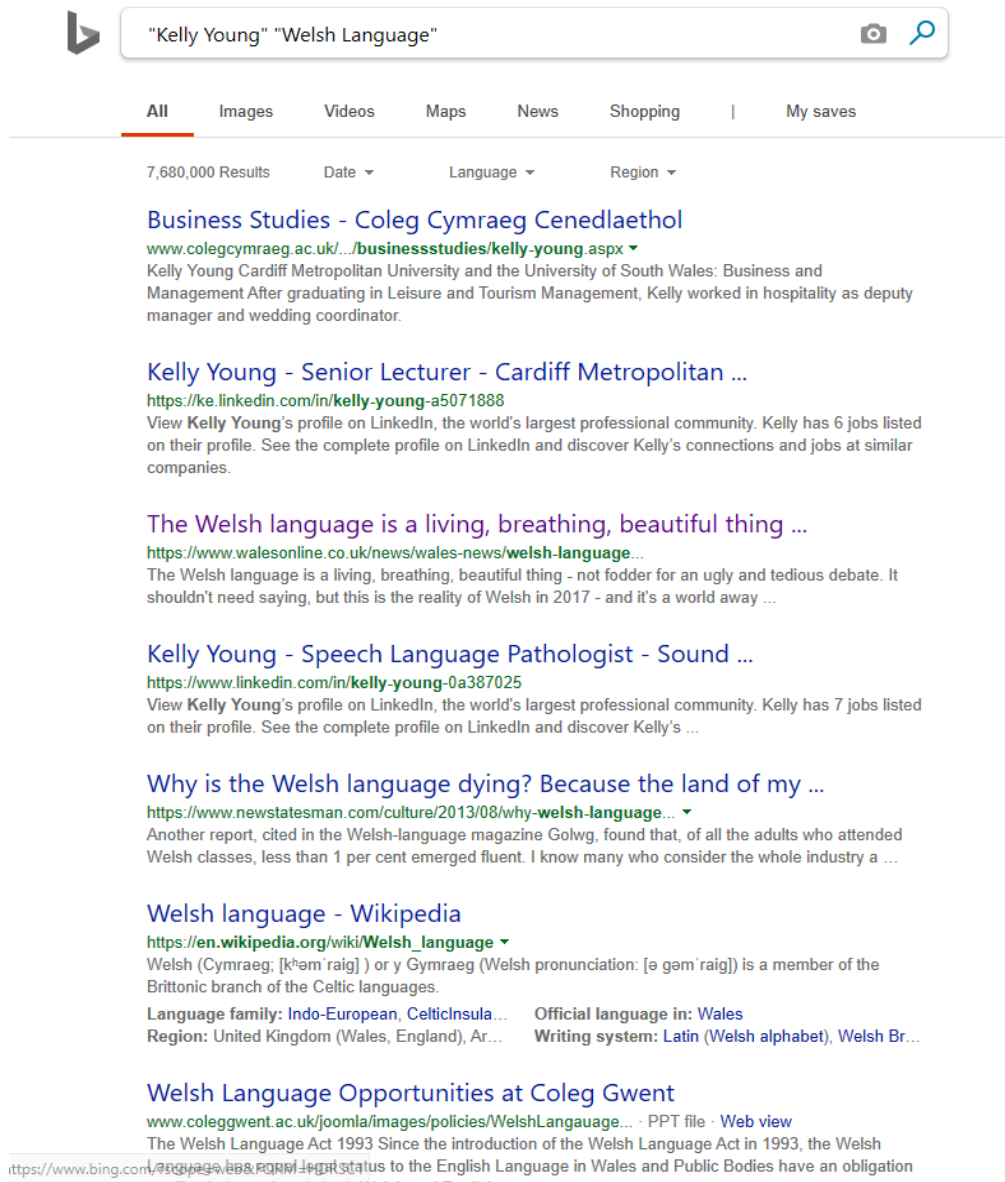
"Kelly Young" "Welsh Language"

All Images Videos Maps News Shopping | My saves

7,680,000 Results Date Language Region

Business Studies - Coleg Cymraeg Cenedlaethol
www.colegcymraeg.ac.uk/.../businessstudies/kelly-young.aspx
Kelly Young Cardiff Metropolitan University and the University of South Wales: Business and Management After graduating in Leisure and Tourism Management, Kelly worked in hospitality as deputy manager and wedding coordinator.

Kelly Young - Senior Lecturer - Cardiff Metropolitan ...
https://ke.linkedin.com/in/kelly-young-a5071888
View Kelly Young's profile on LinkedIn, the world's largest professional community. Kelly has 6 jobs listed on their profile. See the complete profile on LinkedIn and discover Kelly's connections and jobs at similar companies.

The Welsh language is a living, breathing, beautiful thing ...
https://www.walesonline.co.uk/news/wales-news/welsh-language...
The Welsh language is a living, breathing, beautiful thing - not fodder for an ugly and tedious debate. It shouldn't need saying, but this is the reality of Welsh in 2017 - and it's a world away ...

Kelly Young - Speech Language Pathologist - Sound ...
https://www.linkedin.com/in/kelly-young-0a387025
View Kelly Young's profile on LinkedIn, the world's largest professional community. Kelly has 7 jobs listed on their profile. See the complete profile on LinkedIn and discover Kelly's ...

Why is the Welsh language dying? Because the land of my ...
https://www.newstatesman.com/culture/2013/08/why-welsh-language...
Another report, cited in the Welsh-language magazine Golwg, found that, of all the adults who attended Welsh classes, less than 1 per cent emerged fluent. I know many who consider the whole industry a ...

Welsh language - Wikipedia
https://en.wikipedia.org/wiki/Welsh_language
Welsh (Cymraeg; [kʰəmˈraig] ) or y Gymraeg (Welsh pronunciation: [ə gəmˈraig]) is a member of the Brittonic branch of the Celtic languages.
Language family: Indo-European, CelticInsula... Official language in: Wales
Region: United Kingdom (Wales, England), Ar... Writing system: Latin (Welsh alphabet), Welsh Br...

Welsh Language Opportunities at Coleg Gwent
www.coleggwent.ac.uk/joomla/images/policies/WelshLangauage... · PPT file · Web view
The Welsh Language Act 1993 Since the introduction of the Welsh Language Act in 1993, the Welsh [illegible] status to the English Language in Wales and Public Bodies have an obligation

https://www.bing.com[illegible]